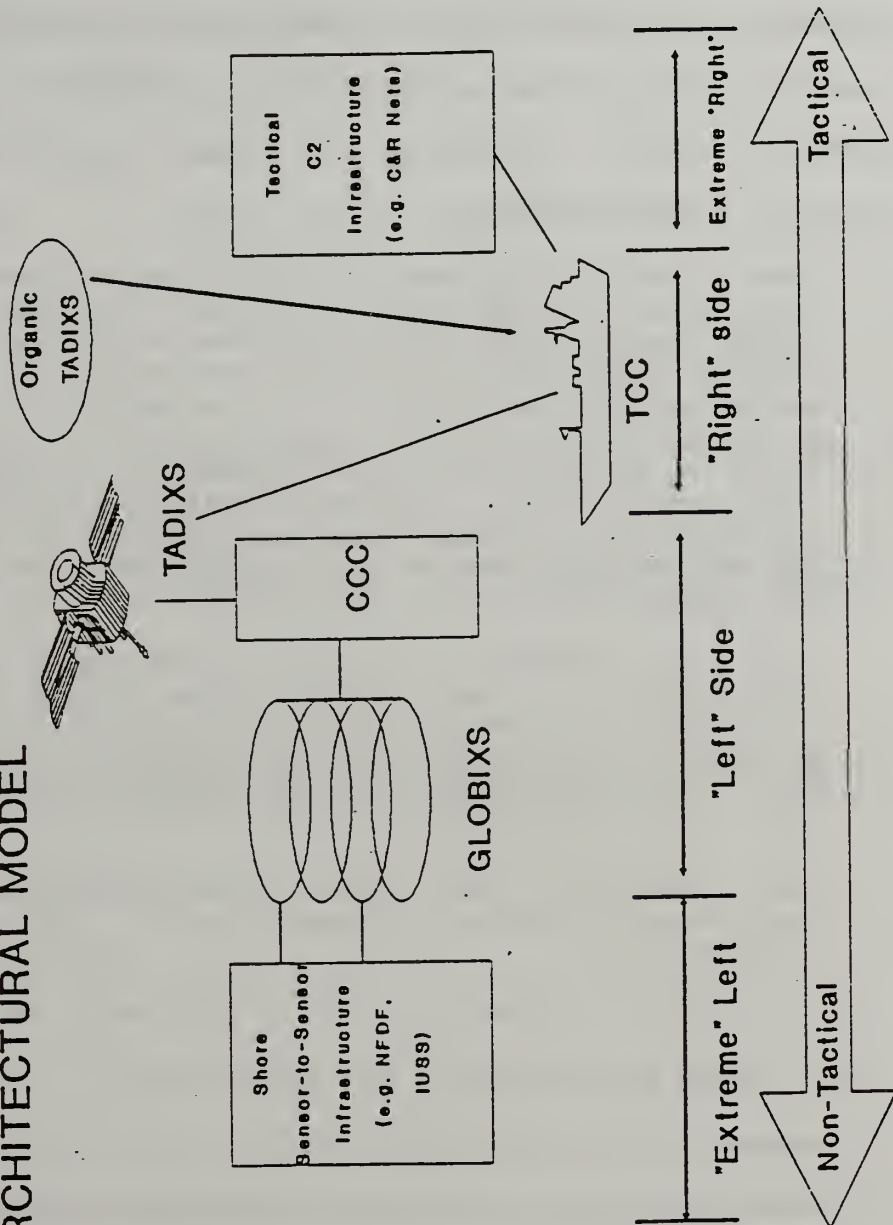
RCHITECTURAL MODEL

Shore Sensor-to-Sensor Infrastructure (e.g. NFDF, IUSS)

GLOBIXS

CCC

TADIXS

Organic TADIXS

TCC

Tactical C2 Infrastructure (e.g. C&R Nets)

"Extreme" Left

"Left" Side

"Right" side

Extreme 'Right'

Non-Tactical

Tactical